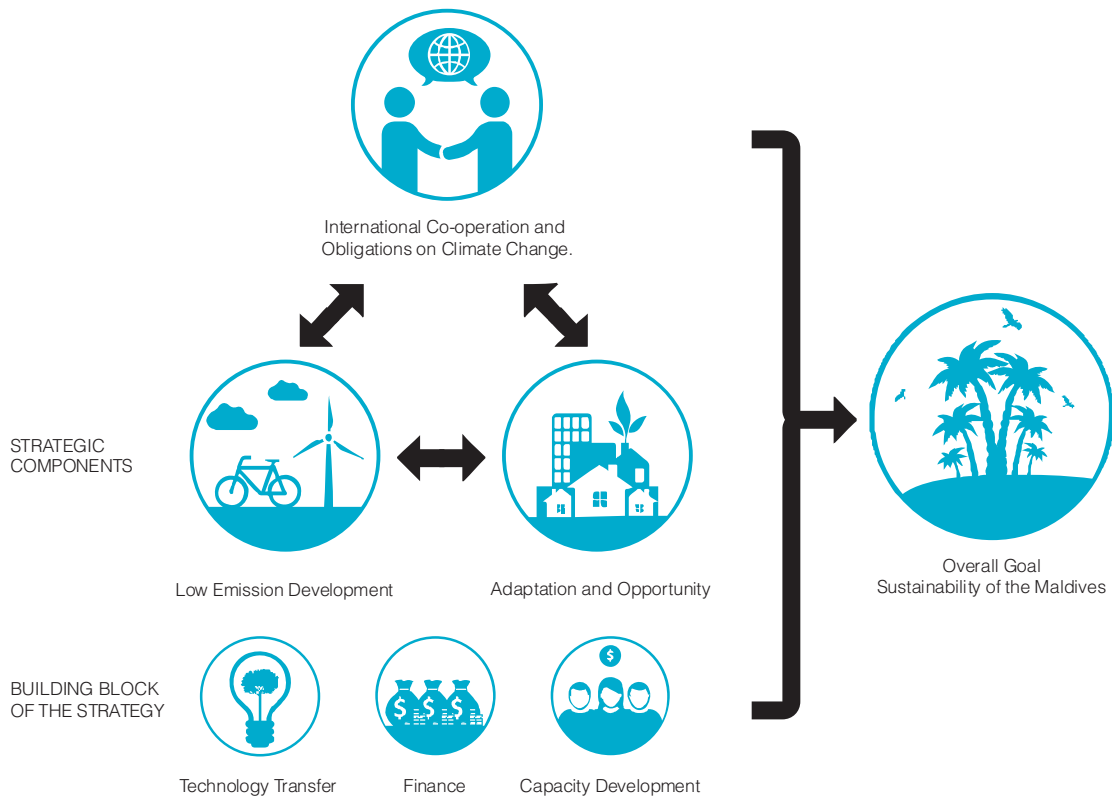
International Co-operation and Obligations on Climate Change.

STRATEGIC COMPONENTS

Low Emission Development

Adaptation and Opportunity

Overall Goal
Sustainability of the Maldives

BUILDING BLOCK OF THE STRATEGY

Technology Transfer

Finance

Capacity Development